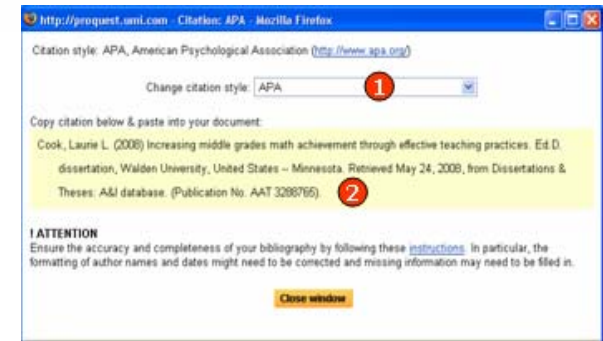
http://proquest.umi.com - Citation: APA - Mozilla Firefox

Citation style: APA, American Psychological Association (http://www.apa.org/)

Change citation style: APA

1

Copy citation below & paste into your document:

Cook, Laurie L. (2008) Increasing middle grades math achievement through effective teaching practices. Ed.D. dissertation, Walden University, United States -- Minnesota. Retrieved May 24, 2008, from Dissertations & Theses: A&I database. (Publication No. AAT 3288765).

2

! ATTENTION
Ensure the accuracy and completeness of your bibliography by following these instructions. In particular, the formatting of author names and dates might need to be corrected and missing information may need to be filled in.

Close window